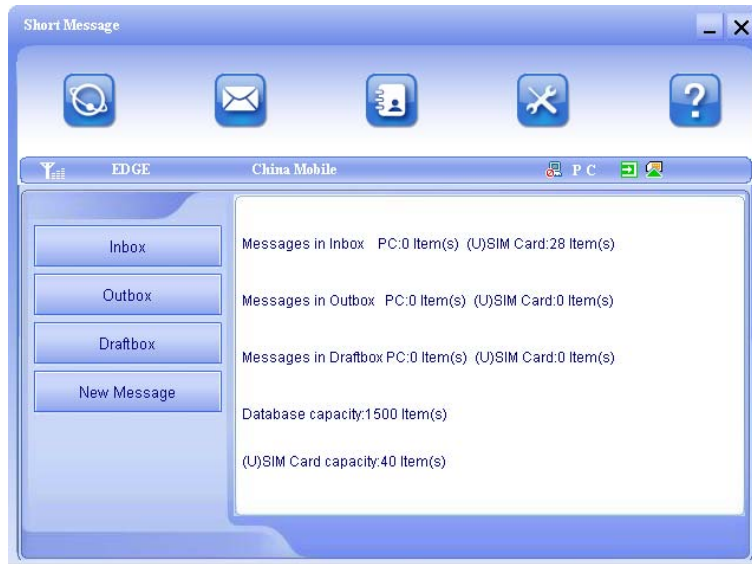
Short Message

EDGE China Mobile PC

Inbox

Outbox

Draftbox

New Message

Messages in Inbox PC:0 Item(s) (U)SIM Card:28 Item(s)

Messages in Outbox PC:0 Item(s) (U)SIM Card:0 Item(s)

Messages in Draftbox PC:0 Item(s) (U)SIM Card:0 Item(s)

Database capacity:1500 Item(s)

(U)SIM Card capacity:40 Item(s)